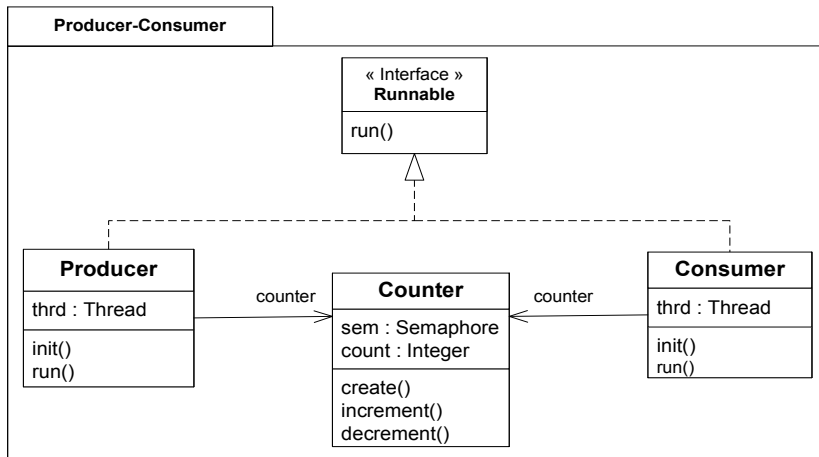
Producer-Consumer

« Interface »
Runnable

run()

Producer

thrd : Thread

init()
run()

counter

Counter

sem : Semaphore
count : Integer

create()
increment()
decrement()

counter

Consumer

thrd : Thread

init()
run()